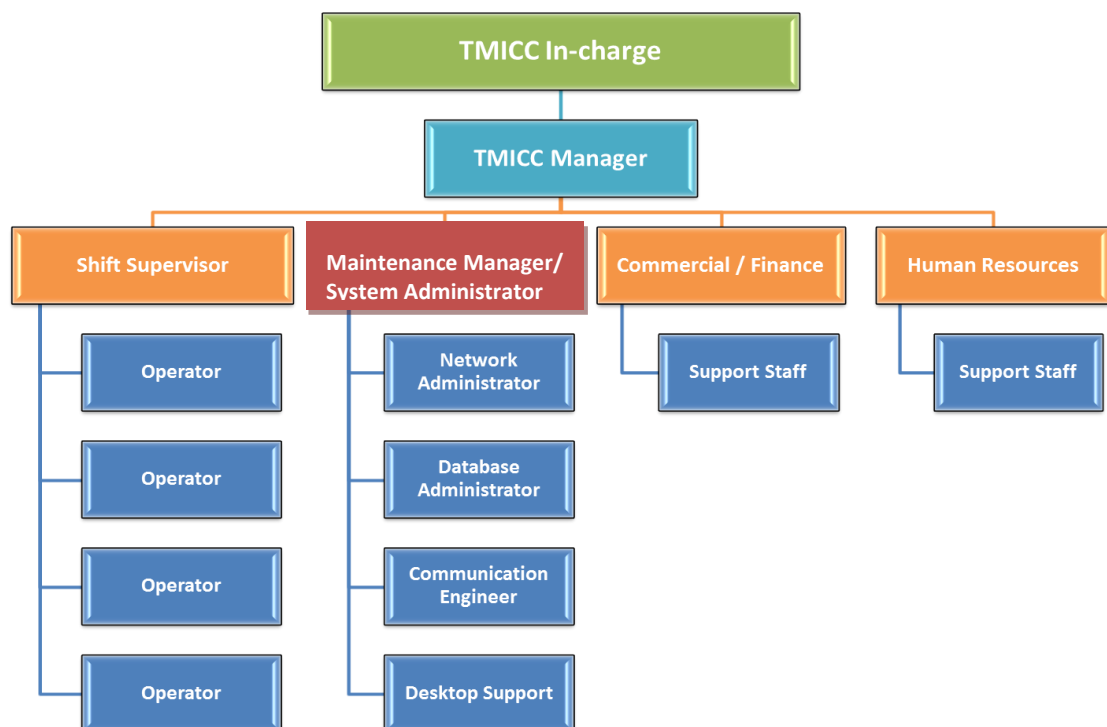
TMICC In-charge

TMICC Manager

Shift Supervisor

Operator

Operator

Operator

Operator

Maintenance Manager/ System Administrator

Network Administrator

Database Administrator

Communication Engineer

Desktop Support

Commercial / Finance

Support Staff

Human Resources

Support Staff